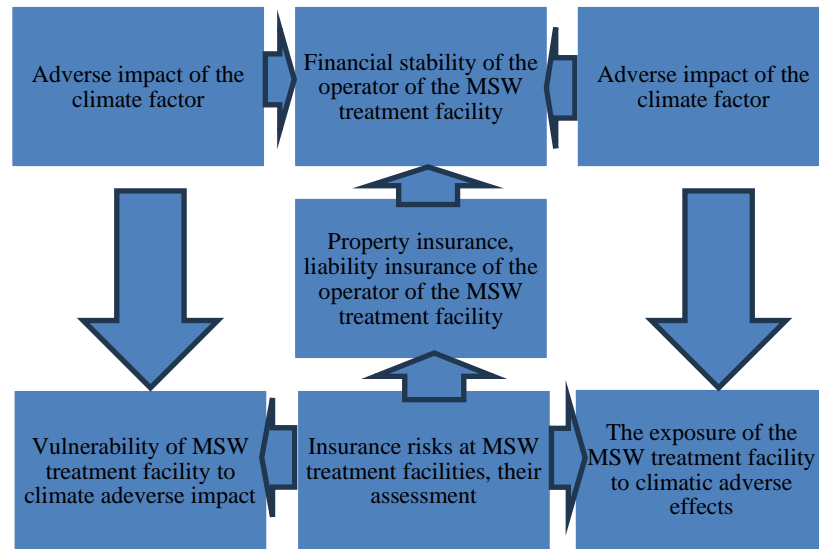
Adverse impact of the climate factor

Financial stability of the operator of the MSW treatment facility

Adverse impact of the climate factor

Property insurance, liability insurance of the operator of the MSW treatment facility

Vulnerability of MSW treatment facility to climate adeverse impact

Insurance risks at MSW treatment facilities, their assessment

The exposure of the MSW treatment facility to climatic adverse effects